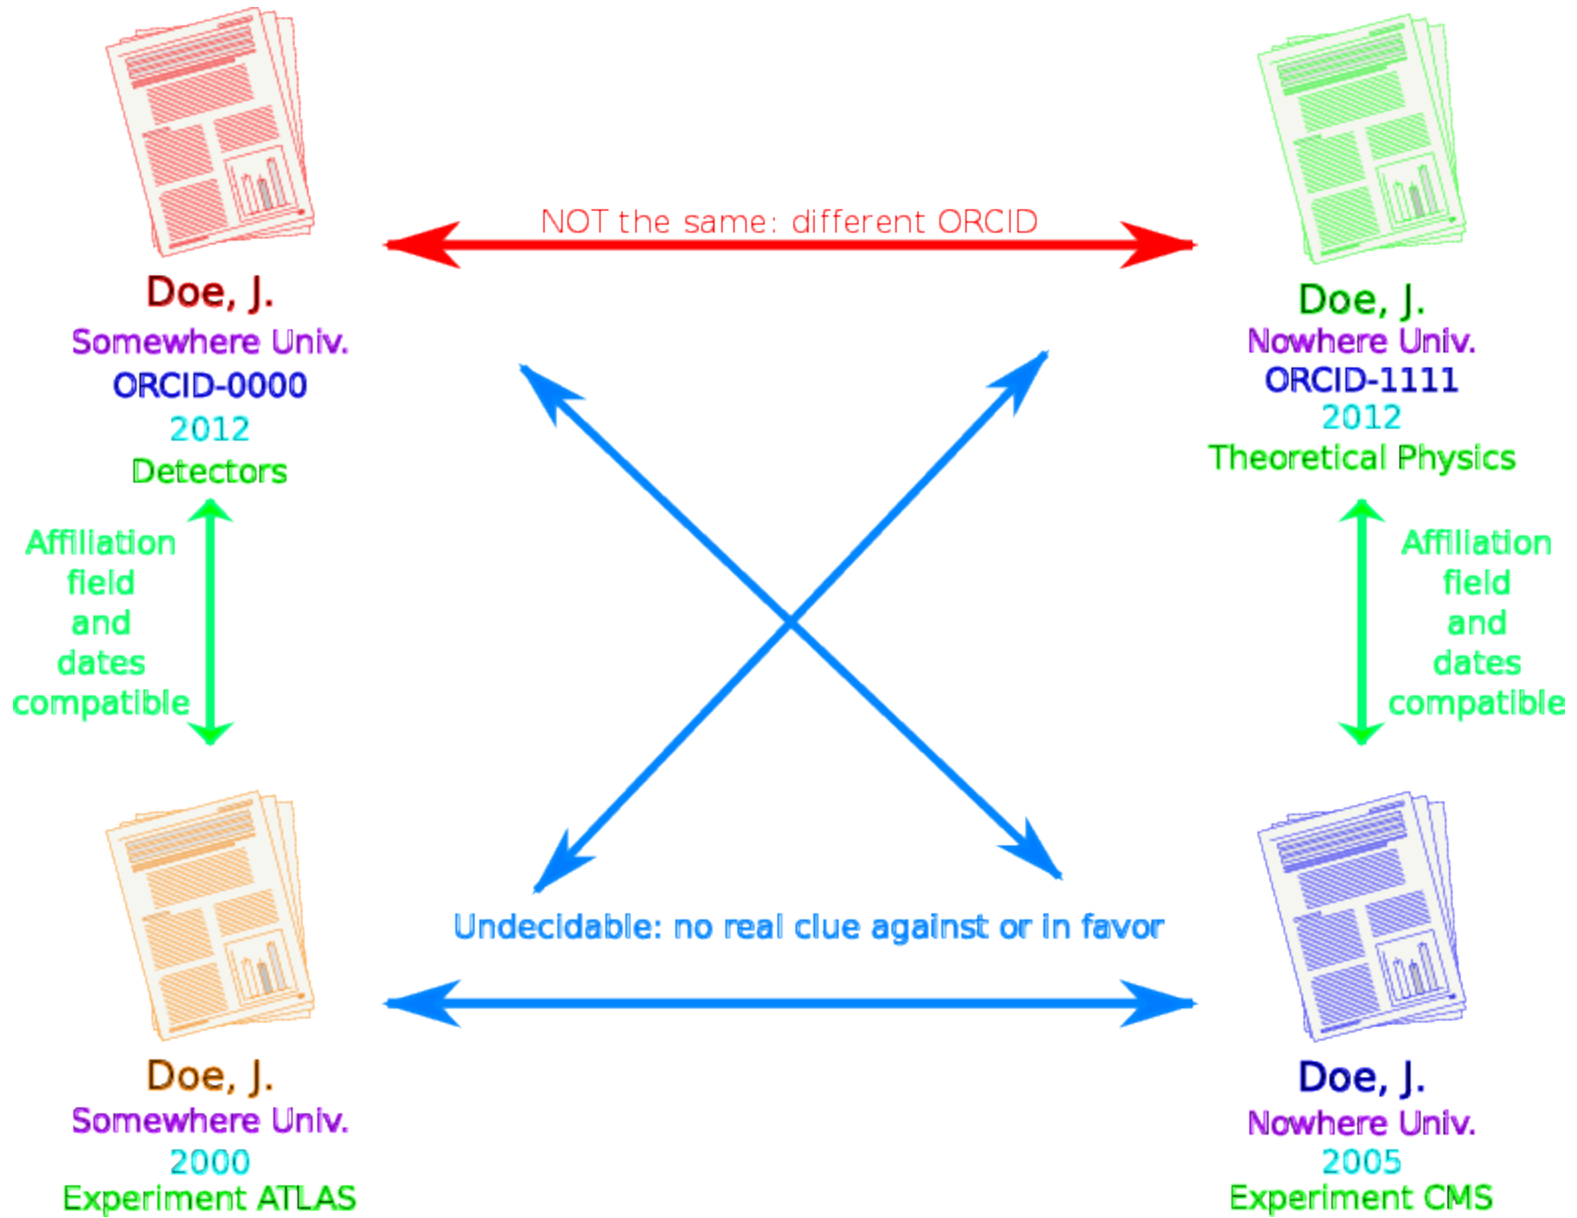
NOT the same: different ORCID

Doe, J.
Somewhere Univ.
ORCID-0000
2012
Detectors

Doe, J.
Nowhere Univ.
ORCID-1111
2012
Theoretical Physics

Affiliation
field
and
dates
compatible

Affiliation
field
and
dates
compatible

Undecidable: no real clue against or in favor

Doe, J.
Somewhere Univ.
2000
Experiment ATLAS

Doe, J.
Nowhere Univ.
2005
Experiment CMS